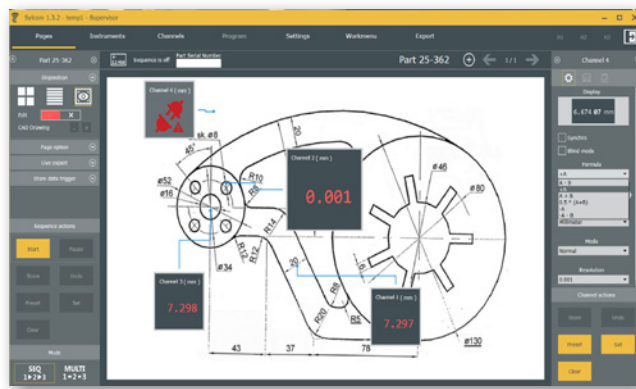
Bykom 1.3.2 - temp1 - Supervisor

Pages Instruments Channels Program Settings Workmenu Export

Part 25-362

Disposition

Edit X

CAD Drawing

Page option

Live export

Store data trigger

Sequence actions

Start Pause

Store Undo

Preset Set

Clear

Mode

SEQ 1▶2▶3 MULTI 1+2+3

Sequence is off Part Serial Number

Part 25-362 1/1

Channel 4 ( max )

Channel 2 ( max )
0.001

Channel 3 ( max )
7.298

Channel 1 ( max )
7.297

sk. ø8
45°
ø52
ø18
R10
R8
R14
R12
ø34
20
R6
R20
R5
20
ø46
ø80
ø130
43
37
78

Channel 4

Display
6.474 07 mm

Synchro
Blind mode

Formula
+A
A - B
A + B
0.5 * (A+B)
-A
-A - B
Millimeter

Mode
Normal

Resolution
0.001

Channel actions

Store Undo

Preset Set

Clear